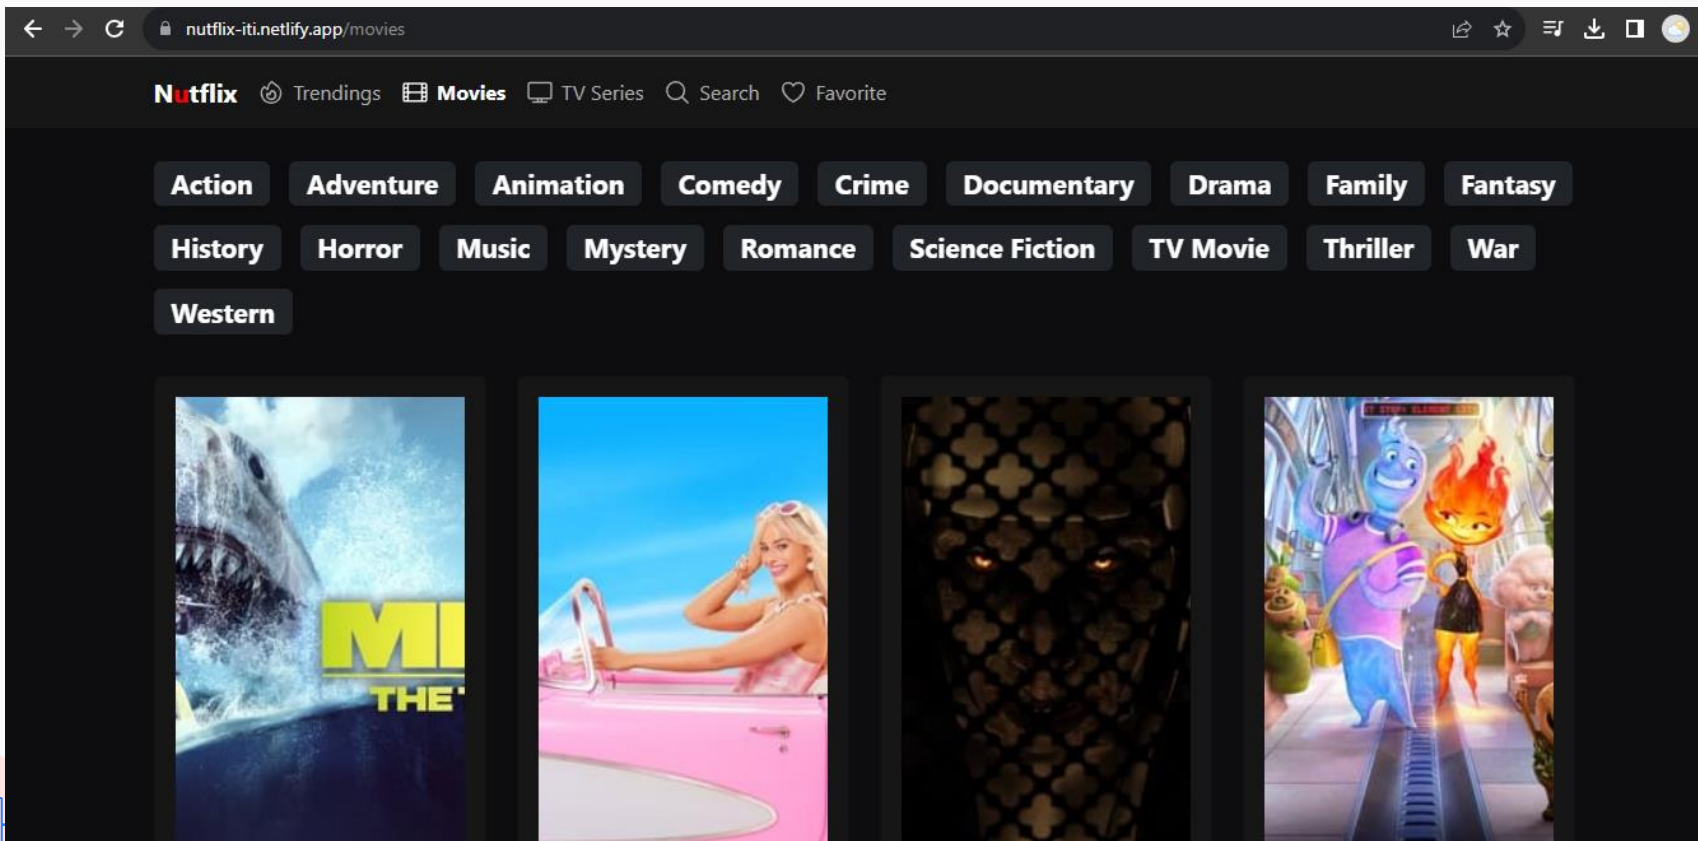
nutflix-iti.netlify.app/movies

Nutflix Trendings Movies TV Series Search Favorite

Action Adventure Animation Comedy Crime Documentary Drama Family Fantasy History Horror Music Mystery Romance Science Fiction TV Movie Thriller War Western

MI
THE
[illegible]